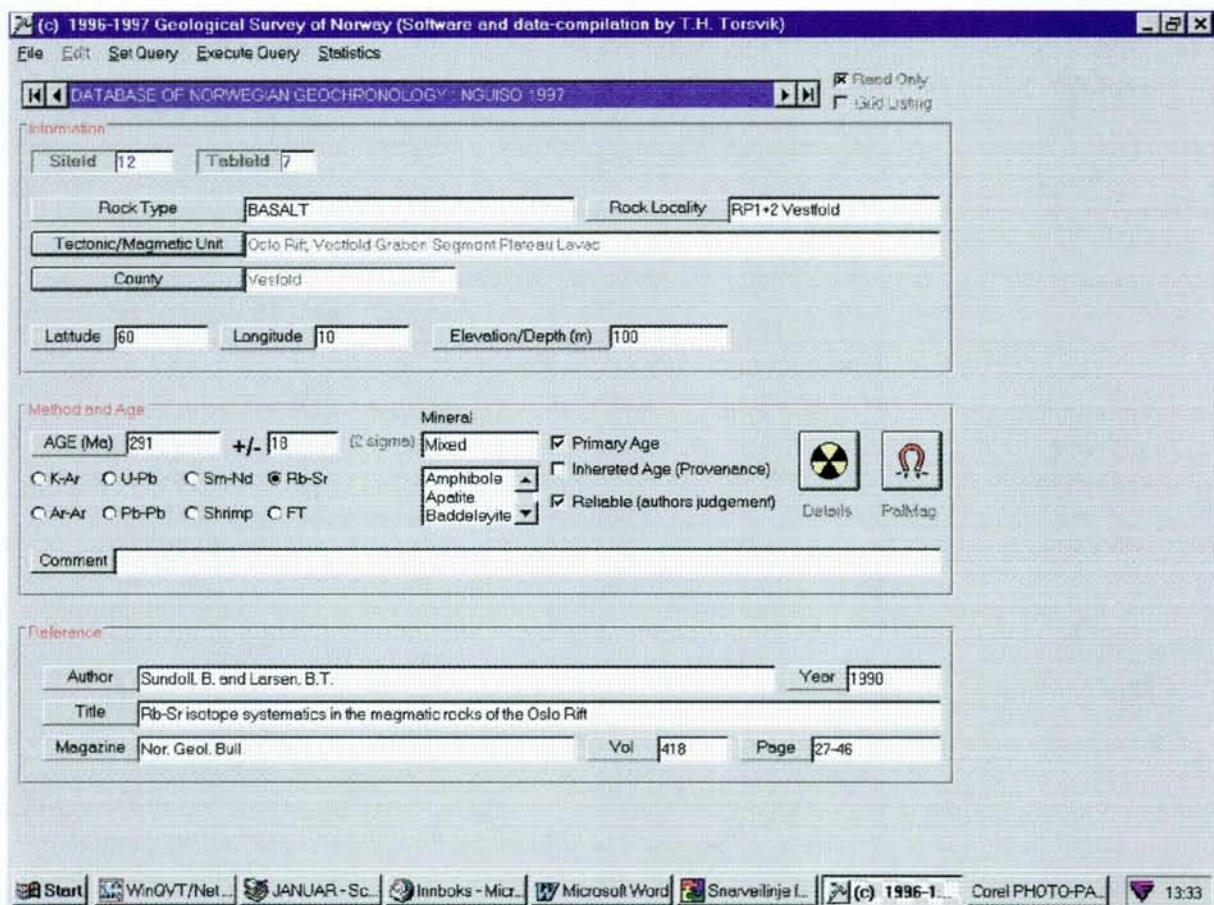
(c) 1996-1997 Geological Survey of Norway (Software and data-compilation by T.H. Torsvik)

File Edit Set Query Execute Query Statistics

DATABASE OF NORWEGIAN GEOCHRONOLOGY : NGUISO 1997

Read Only
Grid Listing

Information

SiteId 12 TableId 7

Rock Type BASALT Rock Locality RP1+2 Vestfold

Tectonic/Magmetic Unit Oslo Rift, Vestfold Graben Segment Plateau Lavas

County Vestfold

Latitude 60 Longitude 10 Elevation/Depth (m) 100

Method and Age

Mineral

AGE (Ma) 291 +/- 18 (2 sigma) Mixed

K-Ar U-Pb Sm-Nd Rb-Sr

Ar-Ar Pb-Pb Shrimp FT

Amphibole
Apatite
Baddeleyite

Primary Age
Inhereted Age (Provenance)
Reliable (authors judgement)

Details PalMag

Comment

Reference

Author Sundoll, B. and Larsen, B.T. Year 1990

Title Rb-Sr isotope systematics in the magmatic rocks of the Oslo Rift

Magazine Nor. Geol. Bull Vol 418 Page 27-46

Start WinQVT/Net... JANUAR - Sc... Innboks - Micr... Microsoft Word Snarveilinje f... (c) 1996-1... Corel PHOTO-PA... 13:33